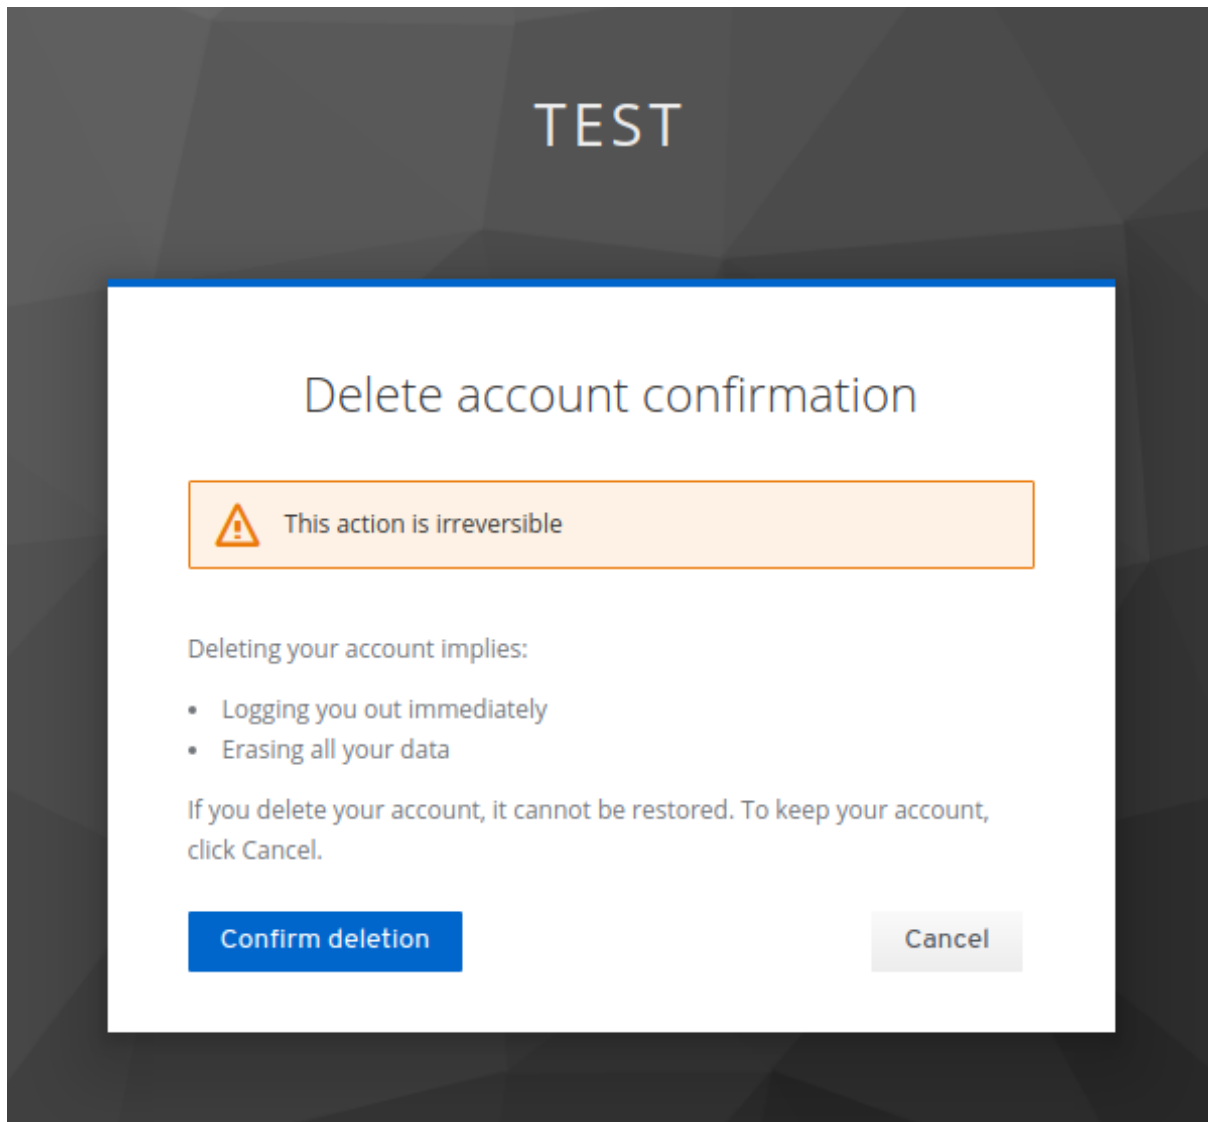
TEST

Delete account confirmation

This action is irreversible

Deleting your account implies:

- Logging you out immediately
- Erasing all your data

If you delete your account, it cannot be restored. To keep your account, click Cancel.

Confirm deletion

Cancel